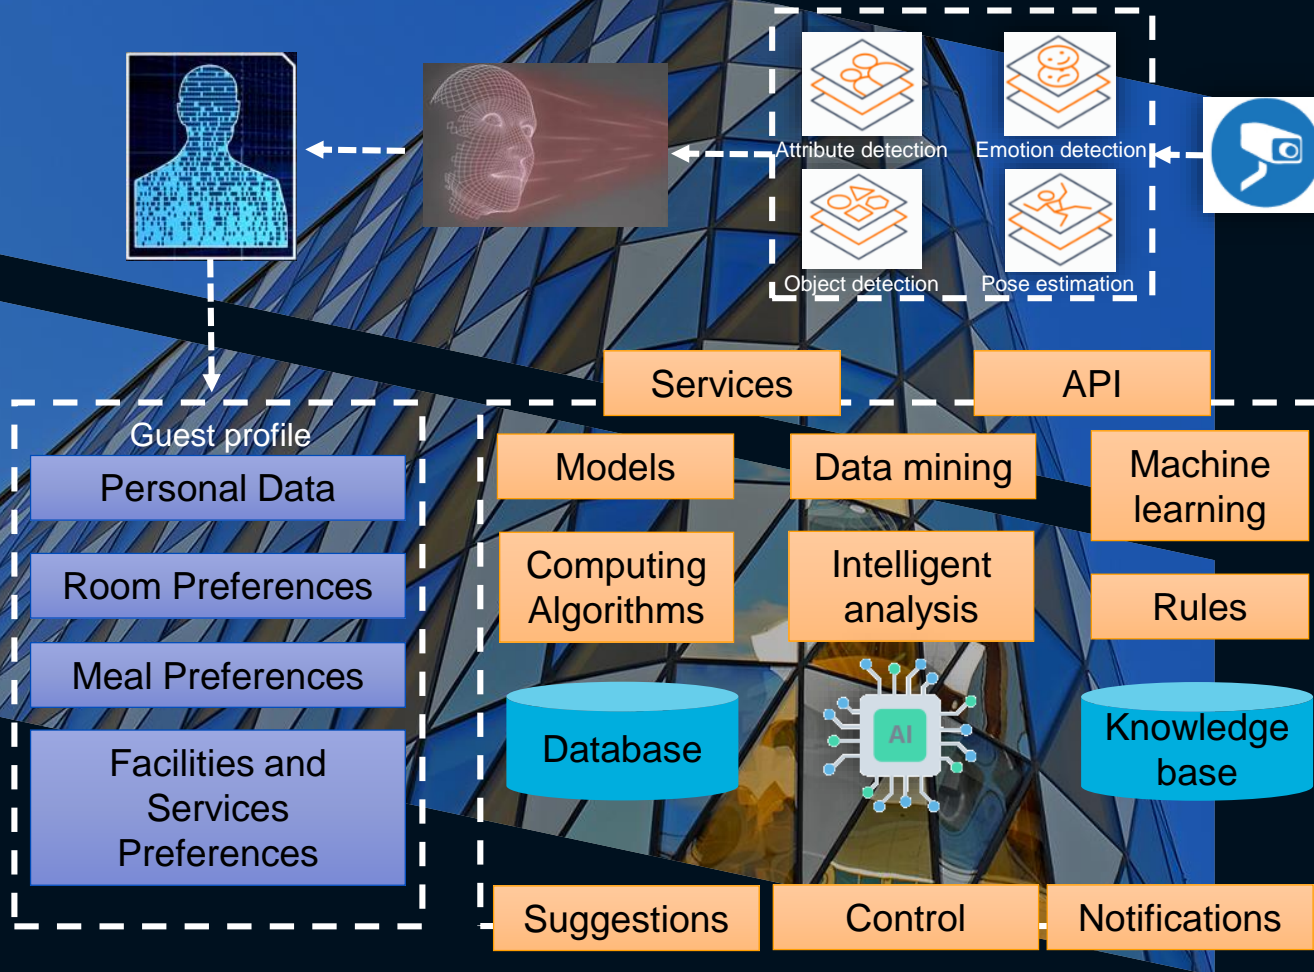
Attribute detection

Emotion detection

Object detection

Pose estimation

Services

API

Guest profile

Personal Data

Room Preferences

Meal Preferences

Facilities and Services Preferences

Models

Data mining

Machine learning

Computing Algorithms

Intelligent analysis

Rules

Database

AI

Knowledge base

Suggestions

Control

Notifications